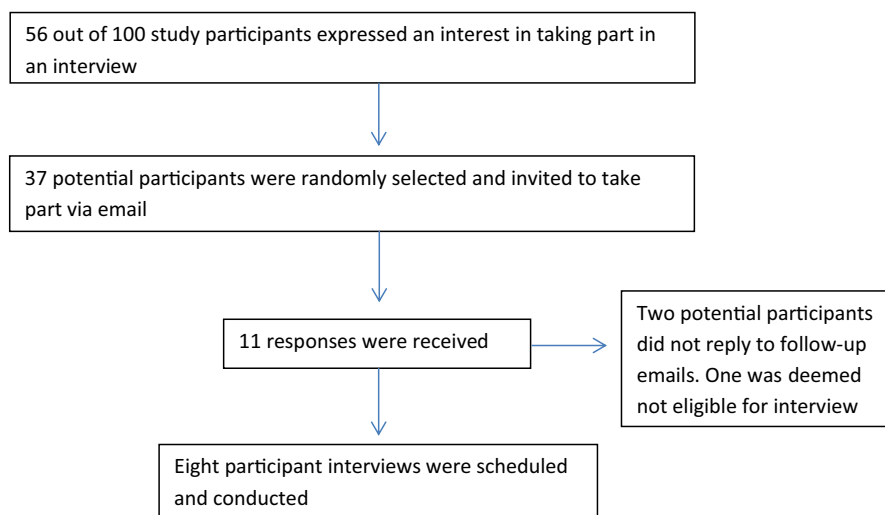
56 out of 100 study participants expressed an interest in taking part in an interview

37 potential participants were randomly selected and invited to take part via email

11 responses were received

Two potential participants did not reply to follow-up emails. One was deemed not eligible for interview

Eight participant interviews were scheduled and conducted